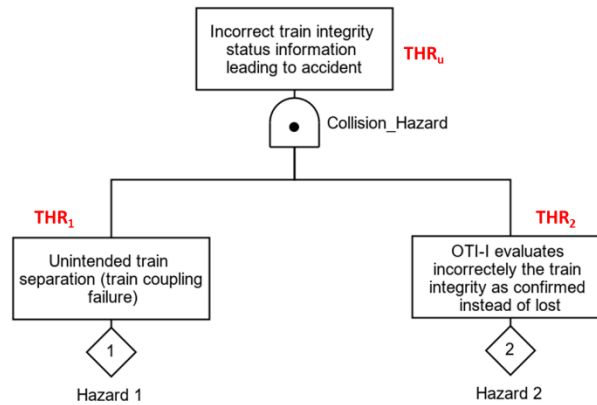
Incorrect train integrity status information leading to accident

$THR_u$

Collision_Hazard

$THR_1$

Unintended train separation (train coupling failure)

1

Hazard 1

$THR_2$

OTI-I evaluates incorrectly the train integrity as confirmed instead of lost

2

Hazard 2